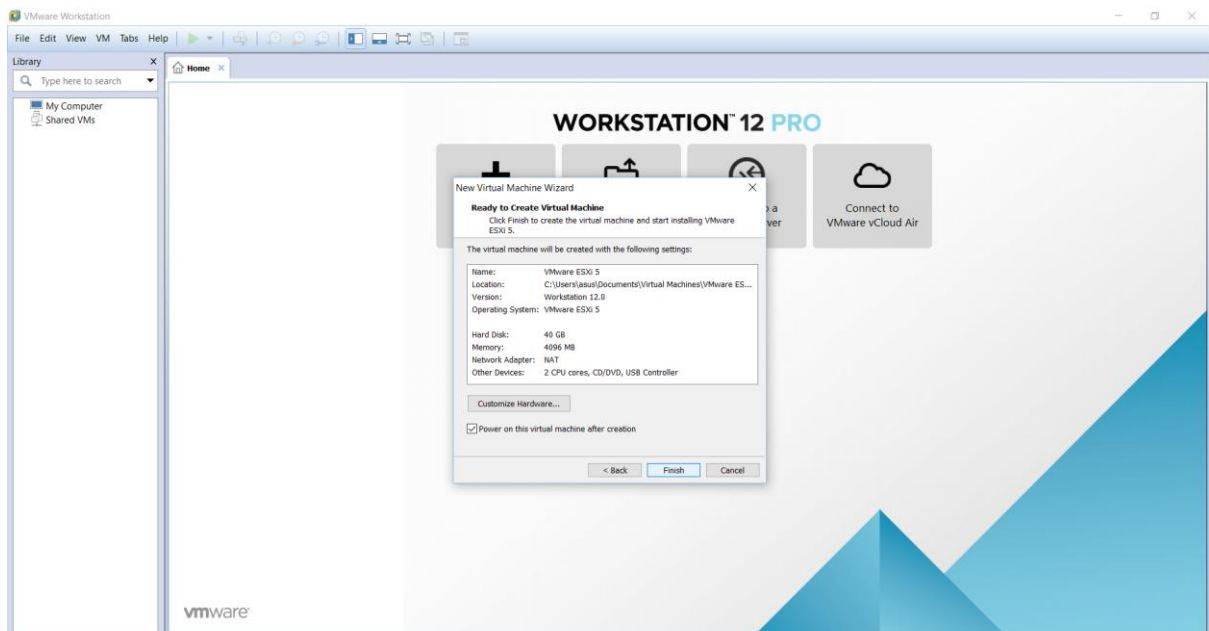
VMware Workstation

File Edit View VM Tabs Help

Library

Type here to search

My Computer
Shared VMs

Home

WORKSTATION™ 12 PRO

a
ver

Connect to VMware vCloud Air

New Virtual Machine Wizard

Ready to Create Virtual Machine
Click Finish to create the virtual machine and start installing VMware ESXi 5.

The virtual machine will be created with the following settings:

| | |
|---|---|
| Name: | VMware ESXi 5 |
| Location: | C:\Users\asus\Documents\Virtual Machines\VMware ES... |
| Version: | Workstation 12.0 |
| Operating System: | VMware ESXi 5 |
| Hard Disk: | 40 GB |
| Memory: | 4096 MB |
| Network Adapter: | NAT |
| Other Devices: | 2 CPU cores, CD/DVD, USB Controller |

Customize Hardware...

Power on this virtual machine after creation

< Back Finish Cancel

vmware